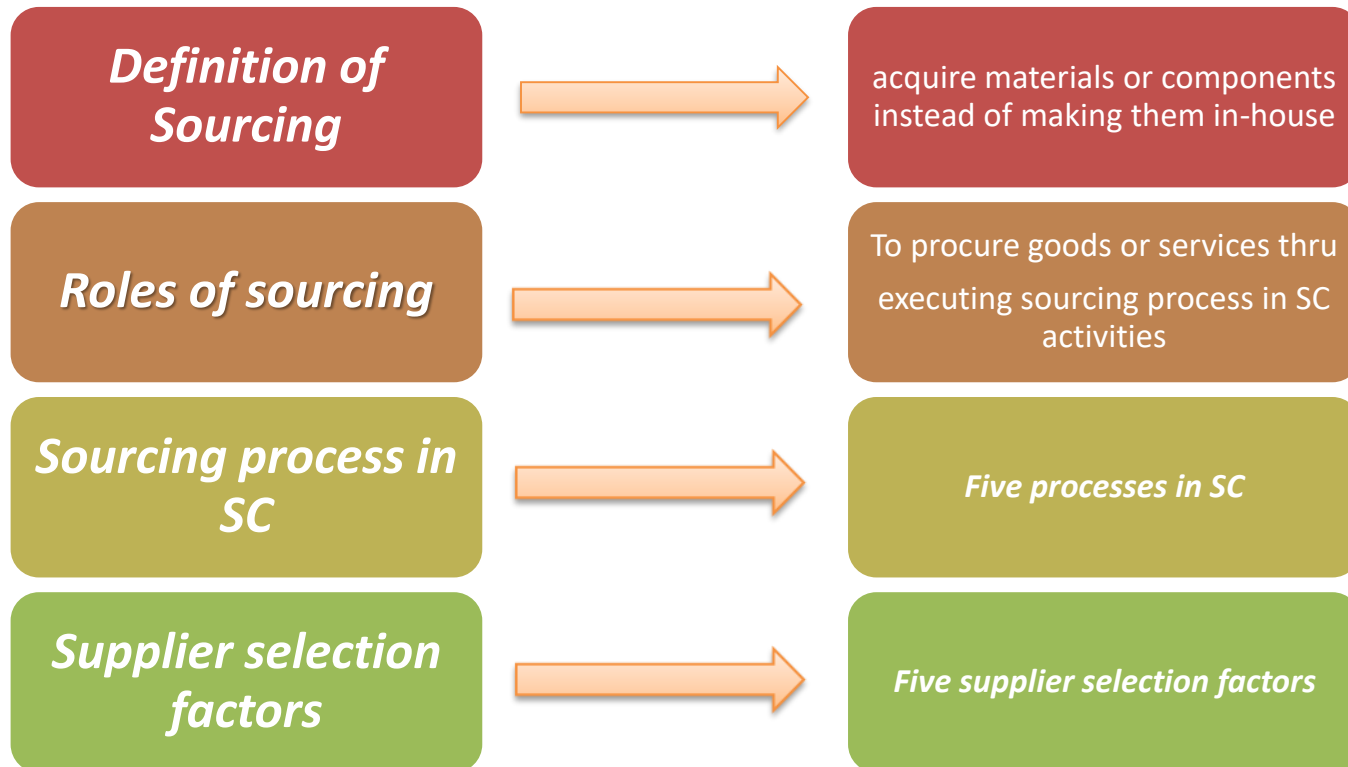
Definition of Sourcing

acquire materials or components instead of making them in-house

Roles of sourcing

To procure goods or services thru executing sourcing process in SC activities

Sourcing process in SC

Five processes in SC

Supplier selection factors

Five supplier selection factors